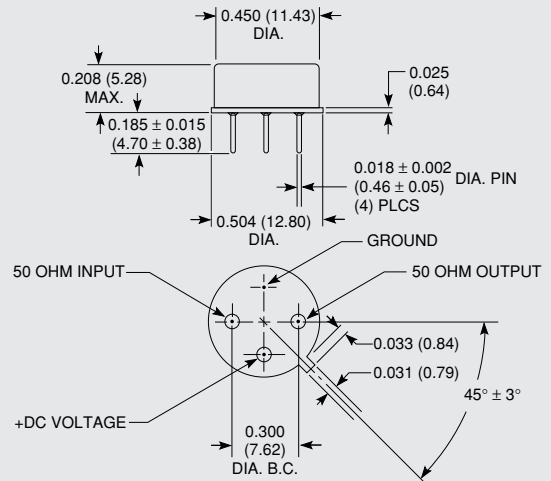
0.450 (11.43)
DIA.

0.208 (5.28)
MAX.

0.025
(0.64)

$0.185 \pm 0.015$
$(4.70 \pm 0.38)$

$0.018 \pm 0.002$ DIA. PIN
$(0.46 \pm 0.05)$
(4) PLCS

0.504 (12.80)
DIA.

GROUND

50 OHM INPUT

50 OHM OUTPUT

0.033 (0.84)

0.031 (0.79)

$45° \pm 3°$

+DC VOLTAGE

0.300
(7.62)
DIA. B.C.